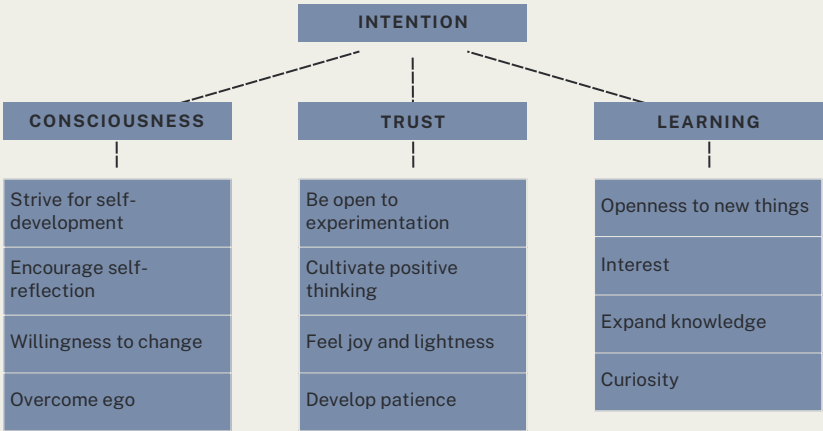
INTENTION

CONSCIOUSNESS

Strive for self-development

Encourage self-reflection

Willingness to change

Overcome ego

TRUST

Be open to experimentation

Cultivate positive thinking

Feel joy and lightness

Develop patience

LEARNING

Openness to new things

Interest

Expand knowledge

Curiosity